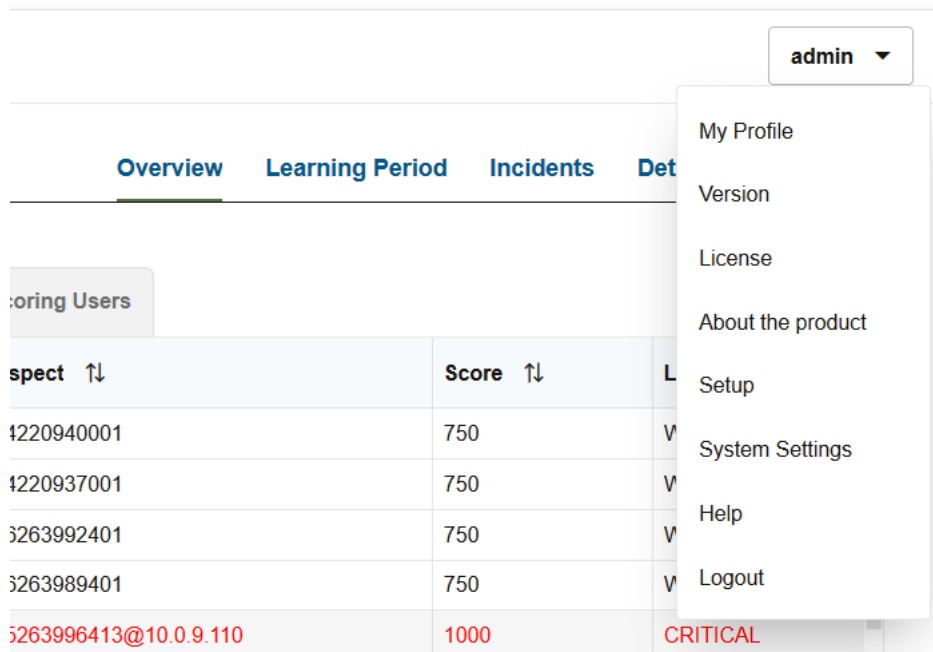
admin

Overview Learning Period Incidents Det

coring Users

| spect ⇅ | Score ⇅ | L |
|---|---|---|
| 4220940001 | 750 | W |
| 4220937001 | 750 | W |
| 5263992401 | 750 | W |
| 5263989401 | 750 | W |
| 5263996413@10.0.9.110 | 1000 | CRITICAL |

My Profile
Version
License
About the product
Setup
System Settings
Help
Logout